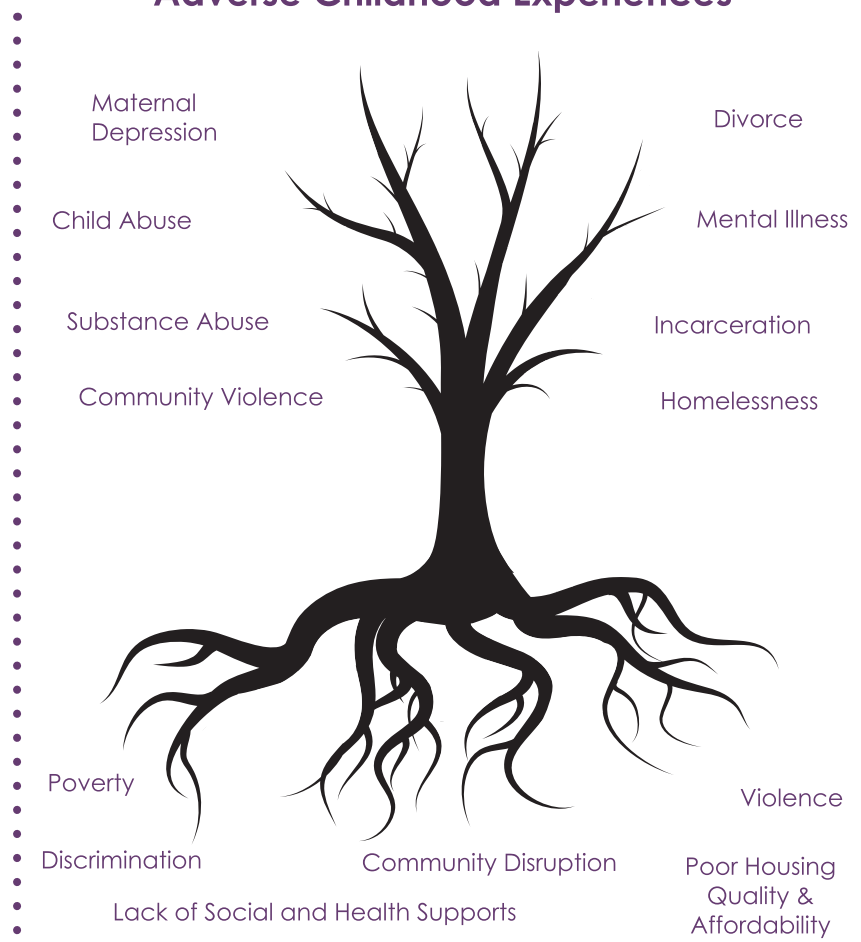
Adverse Childhood Experiences

Maternal Depression

Divorce

Child Abuse

Mental Illness

Substance Abuse

Incarceration

Community Violence

Homelessness

Poverty

Violence

Discrimination

Community Disruption

Poor Housing Quality & Affordability

Lack of Social and Health Supports